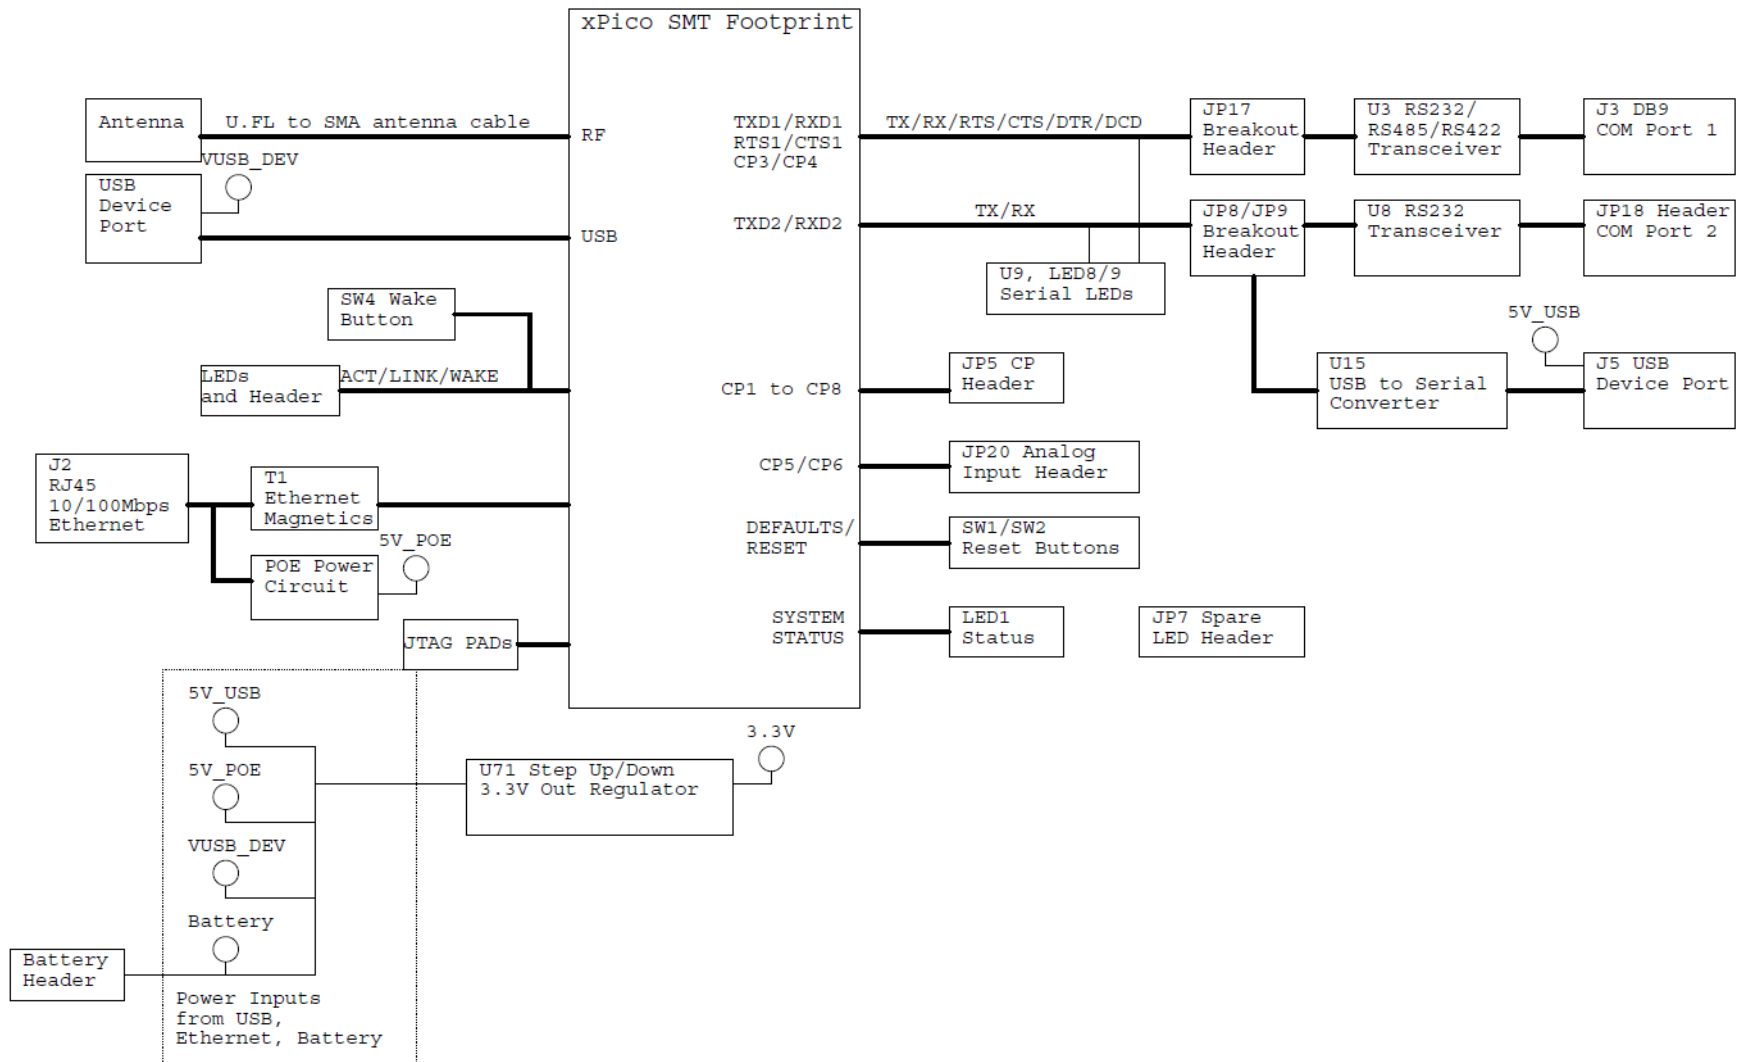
xPico SMT Footprint

Antenna

U.FL to SMA antenna cable

RF

VUSB_DEV

USB Device Port

USB

TXD1/RXD1 RTS1/CTS1 CP3/CP4

TX/RX/RTS/CTS/DTR/DCD

JP17 Breakout Header

U3 RS232/ RS485/RS422 Transceiver

J3 DB9 COM Port 1

TXD2/RXD2

TX/RX

JP8/JP9 Breakout Header

U8 RS232 Transceiver

JP18 Header COM Port 2

U9, LED8/9 Serial LEDs

SW4 Wake Button

5V_USB

LEDs and Header

ACT/LINK/WAKE

CP1 to CP8

JP5 CP Header

U15 USB to Serial Converter

J5 USB Device Port

J2 RJ45 10/100Mbps Ethernet

T1 Ethernet Magnetics

CP5/CP6

JP20 Analog Input Header

DEFAULTS/ RESET

SW1/SW2 Reset Buttons

5V_POE

POE Power Circuit

SYSTEM STATUS

LED1 Status

JP7 Spare LED Header

JTAG PADs

5V_USB

5V_POE

3.3V

U71 Step Up/Down 3.3V Out Regulator

VUSB_DEV

Battery

Battery Header

Power Inputs from USB, Ethernet, Battery